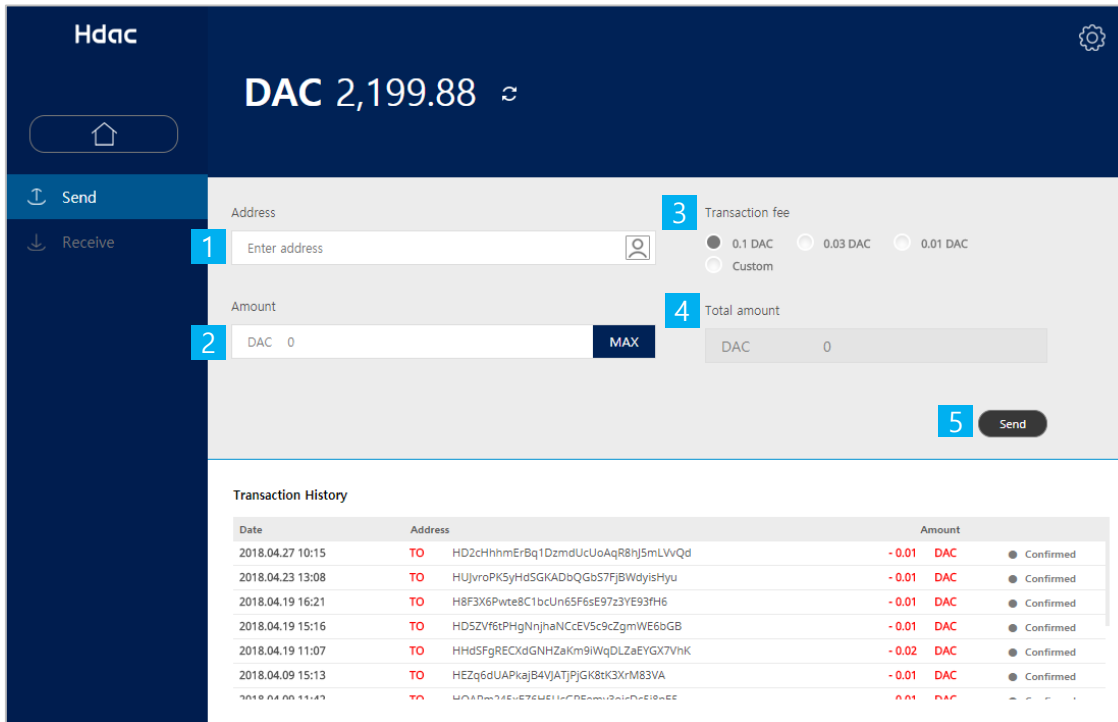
Hdac

DAC 2,199.88

Send

Receive

Address

1

Enter address

Amount

2

DAC 0

MAX

3

Transaction fee

0.1 DAC

0.03 DAC

0.01 DAC

Custom

4

Total amount

DAC 0

5

Send

Transaction History

| Date | | Address | Amount | | |
|---|---|---|---|---|---|
| 2018.04.27 10:15 | TO | HD2cHhhmErBq1DzmdUcUoAqR8hJ5mLVvQd | - 0.01 | DAC | Confirmed |
| 2018.04.23 13:08 | TO | HUJvroPK5yHdSGKADbQGbS7FjBWdyisHyu | - 0.01 | DAC | Confirmed |
| 2018.04.19 16:21 | TO | H8F3X6Pwte8C1bcUn65F6sE97z3YE93fH6 | - 0.01 | DAC | Confirmed |
| 2018.04.19 15:16 | TO | HD5ZVf6tPHgNnjhaNCcEV5c9cZgmWE6bGB | - 0.01 | DAC | Confirmed |
| 2018.04.19 11:07 | TO | HHdSFgRECXdGNHZaKm9iWqDLZaEYGX7VhK | - 0.02 | DAC | Confirmed |
| 2018.04.09 15:13 | TO | HEZq6dUAPkajB4VJATjPjGK8tK3XrM83VA | - 0.01 | DAC | Confirmed |
| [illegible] | TO | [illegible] | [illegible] | DAC | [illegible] |